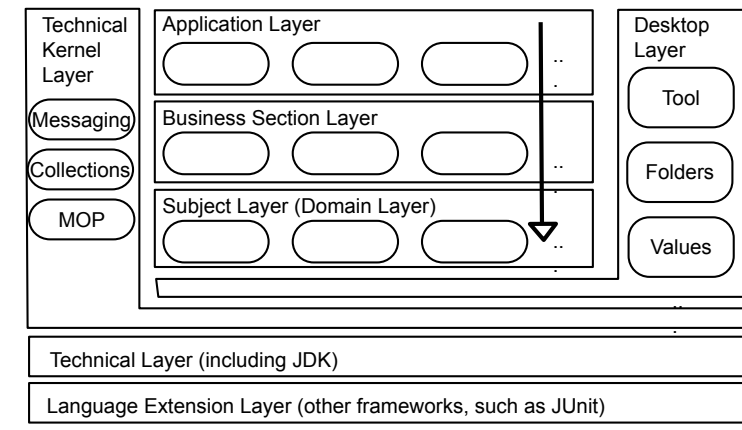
Technical Kernel Layer

Messaging

Collections

MOP

Application Layer

Business Section Layer

Subject Layer (Domain Layer)

Desktop Layer

Tool

Folders

Values

Technical Layer (including JDK)

Language Extension Layer (other frameworks, such as JUnit)